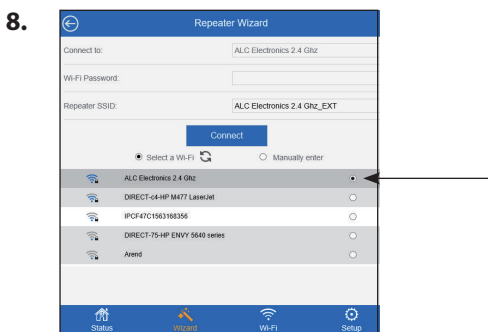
8.

Repeater Wizard

Connect to: ALC Electronics 2.4 Ghz

Wi-Fi Password:

Repeater SSID: ALC Electronics 2.4 Ghz_EXT

Connect

Select a Wi-Fi

Manually enter

ALC Electronics 2.4 Ghz

DIRECT-c4-HP M477 LaserJet

IPCF47C1563168356

DIRECT-75-HP ENVY 5640 series

Arend

Status

Wizard

Wi-Fi

Setup